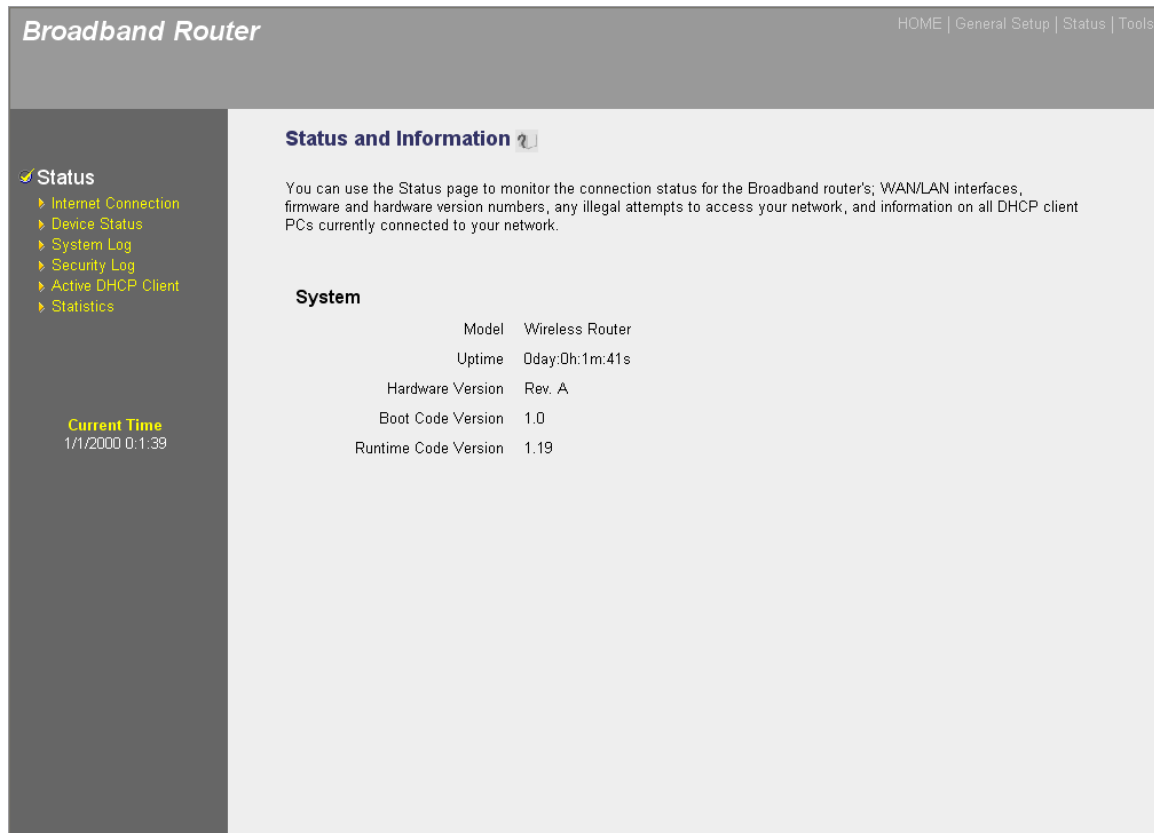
Broadband Router

HOME | General Setup | Status | Tools

Status
Internet Connection
Device Status
System Log
Security Log
Active DHCP Client
Statistics

Current Time
1/1/2000 0:1:39

Status and Information

You can use the Status page to monitor the connection status for the Broadband router's; WAN/LAN interfaces, firmware and hardware version numbers, any illegal attempts to access your network, and information on all DHCP client PCs currently connected to your network.

System

| | |
|---|---|
| Model | Wireless Router |
| Uptime | 0day:0h:1m:41s |
| Hardware Version | Rev. A |
| Boot Code Version | 1.0 |
| Runtime Code Version | 1.19 |